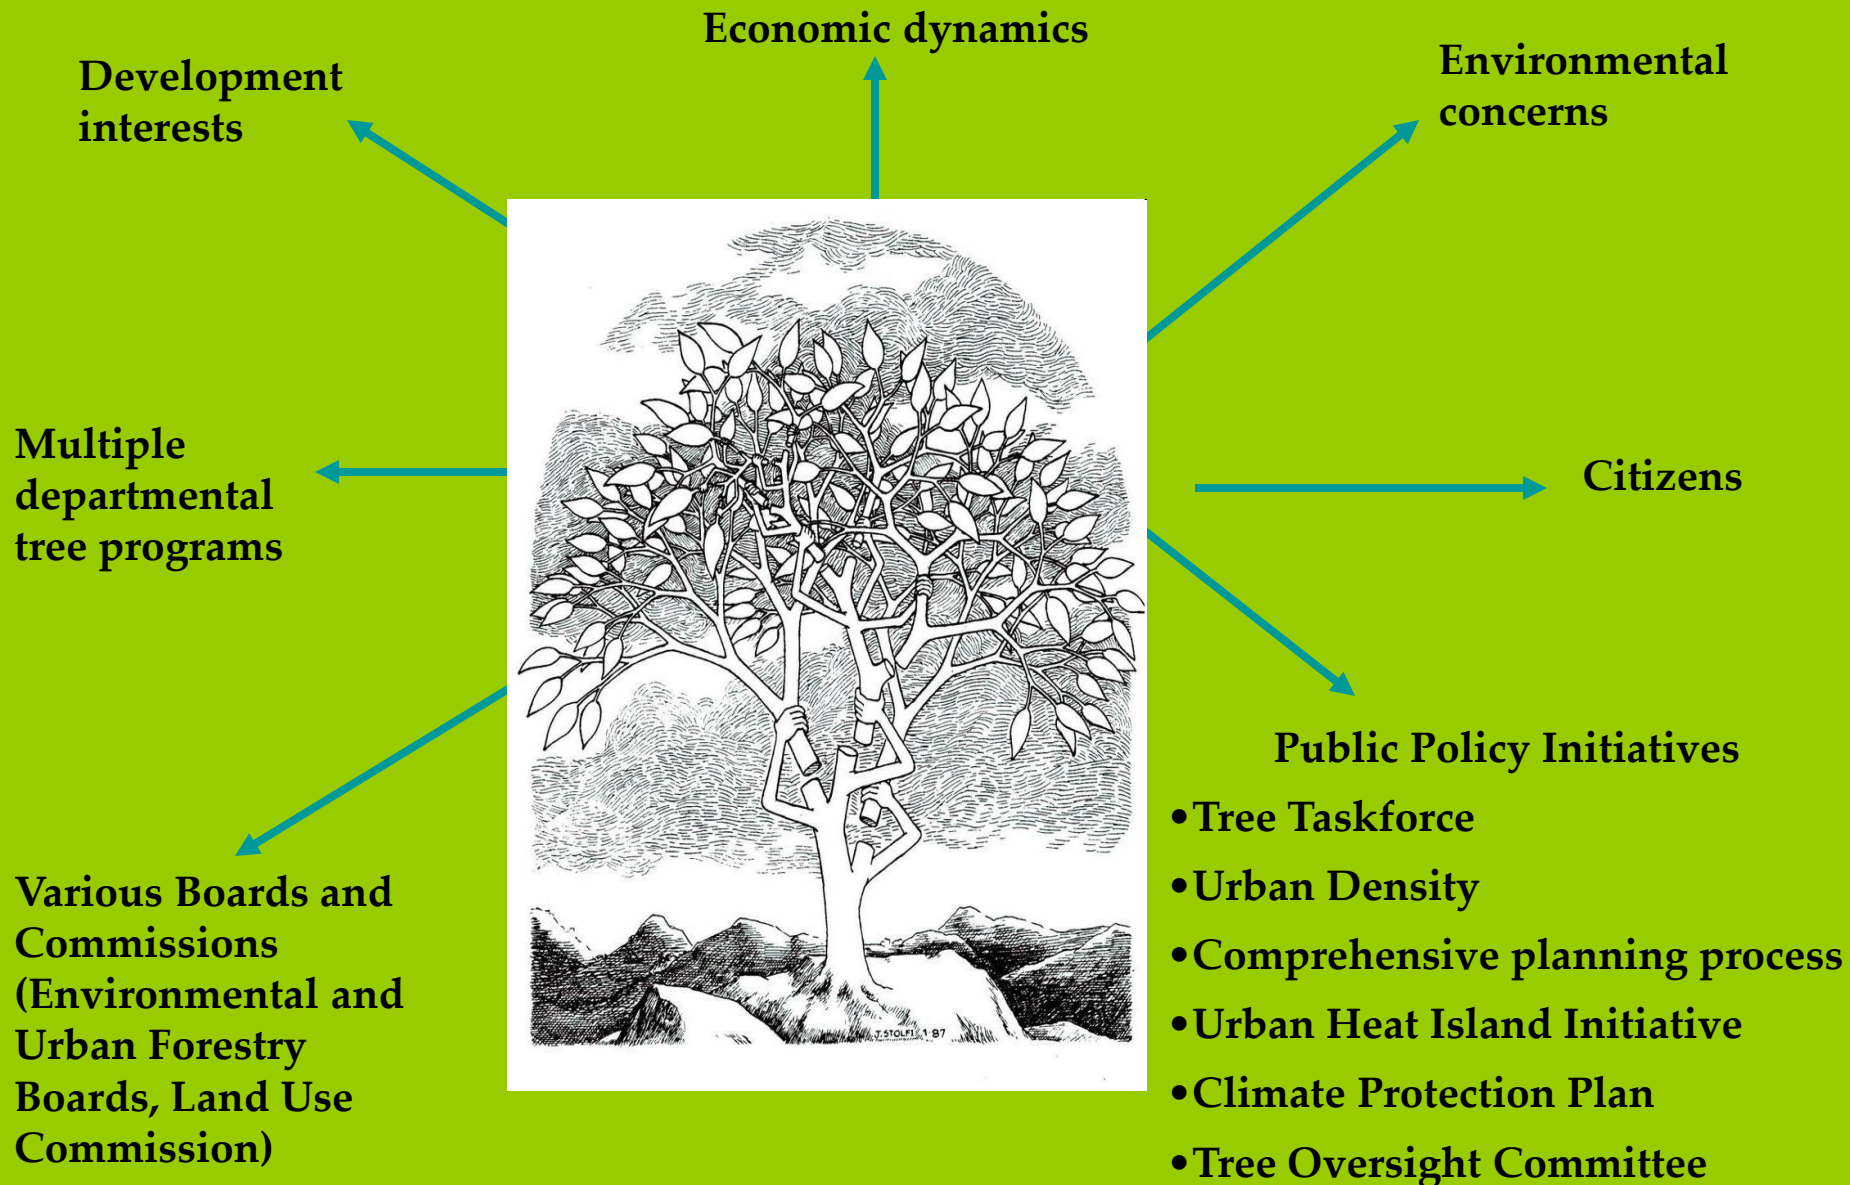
Economic dynamics

Development interests

Environmental concerns

Multiple departmental tree programs

Citizens

T. STOLFI 1'87

Public Policy Initiatives

•Tree Taskforce

•Urban Density

•Comprehensive planning process

•Urban Heat Island Initiative

•Climate Protection Plan

•Tree Oversight Committee

Various Boards and Commissions (Environmental and Urban Forestry Boards, Land Use Commission)